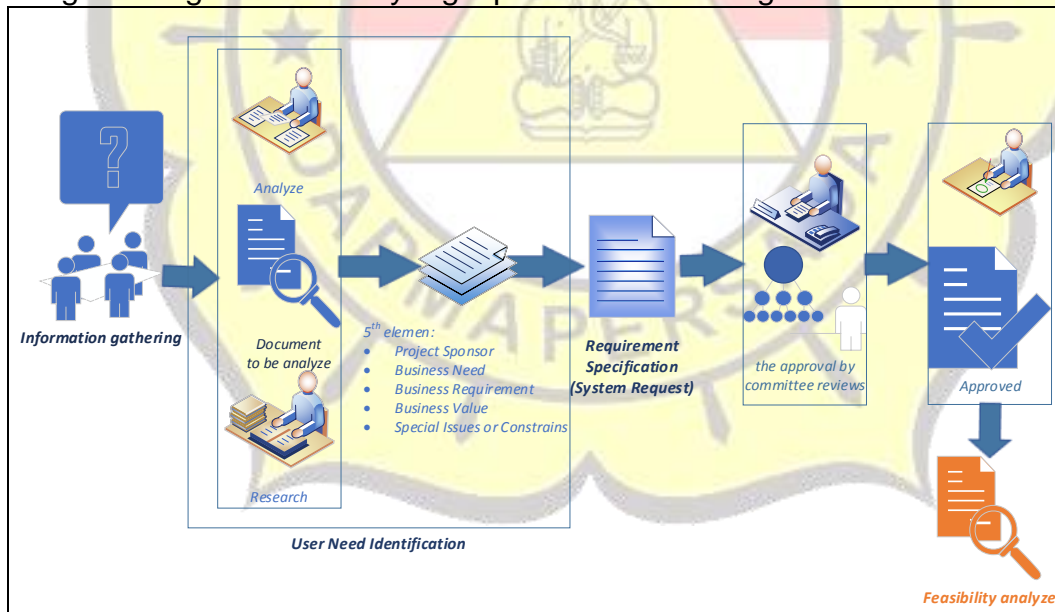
Analyze

Information gathering

Document to be analyze

Research

$5^{th}$ elemen:
- Project Sponsor
- Business Need
- Business Requirement
- Business Value
- Special Issues or Constrains

User Need Identification

Requirement Specification (System Request)

the approval by committee reviews

Approved

Feasibility analyze